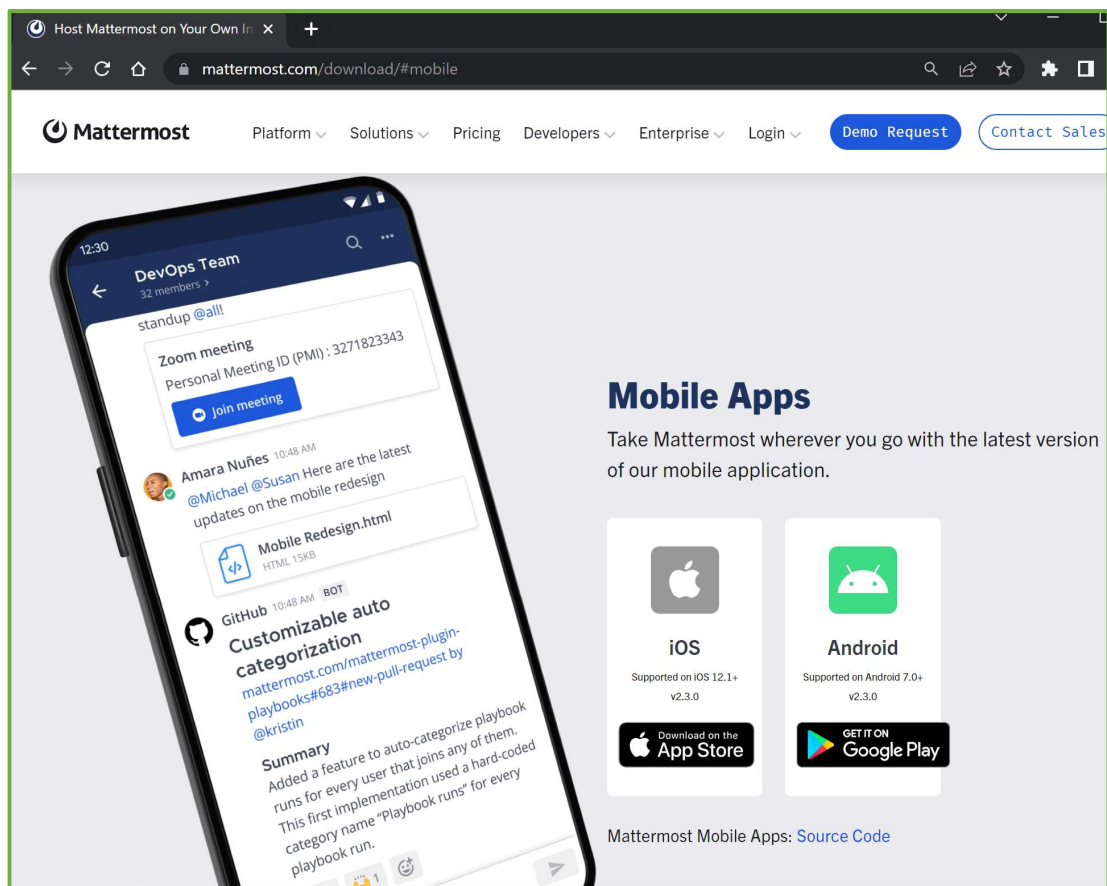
Host Mattermost on Your Own In

mattermost.com/download/#mobile

Mattermost Platform Solutions Pricing Developers Enterprise Login Demo Request Contact Sales

12:30
DevOps Team
32 members >
standup @all!
Zoom meeting
Personal Meeting ID (PMI) : 3271823343
Join meeting
Amara Nuñes 10:48 AM
@Michael @Susan Here are the latest updates on the mobile redesign
Mobile Redesign.html
HTML 15KB
GitHub 10:48 AM BOT
Customizable auto categorization
mattermost.com/mattermost-plugin-playbooks#683#new-pull-request by @kristin
Summary
Added a feature to auto-categorize playbook runs for every user that joins any of them. This first implementation used a hard-coded category name "Playbook runs" for every playbook run.
1

Mobile Apps
Take Mattermost wherever you go with the latest version of our mobile application.

iOS
Supported on iOS 12.1+
v2.3.0
Download on the App Store

Android
Supported on Android 7.0+
v2.3.0
GET IT ON Google Play

Mattermost Mobile Apps: Source Code